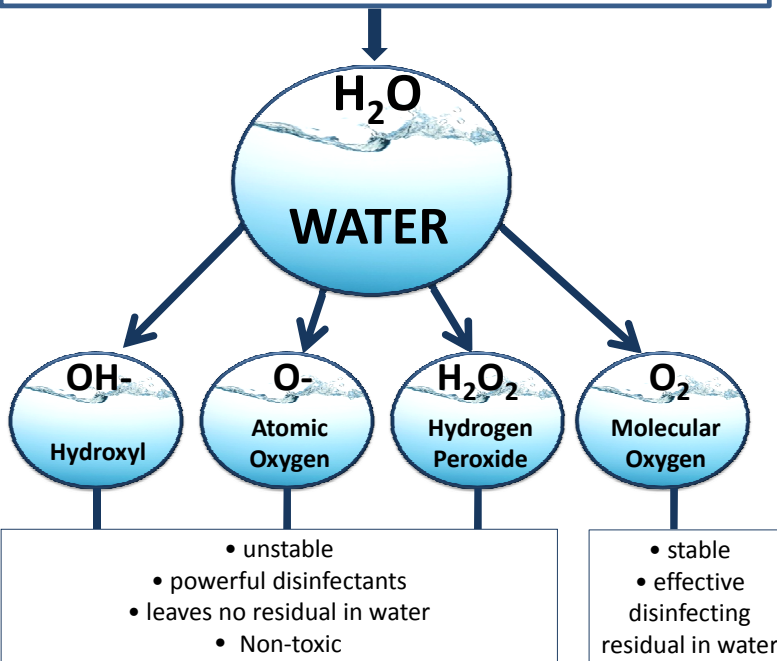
$H_2O$

WATER

OH-

Hydroxyl

O-

Atomic Oxygen

$H_2O_2$

Hydrogen Peroxide

$O_2$

Molecular Oxygen

• unstable
• powerful disinfectants
• leaves no residual in water
• Non-toxic

• stable
• effective disinfecting residual in water